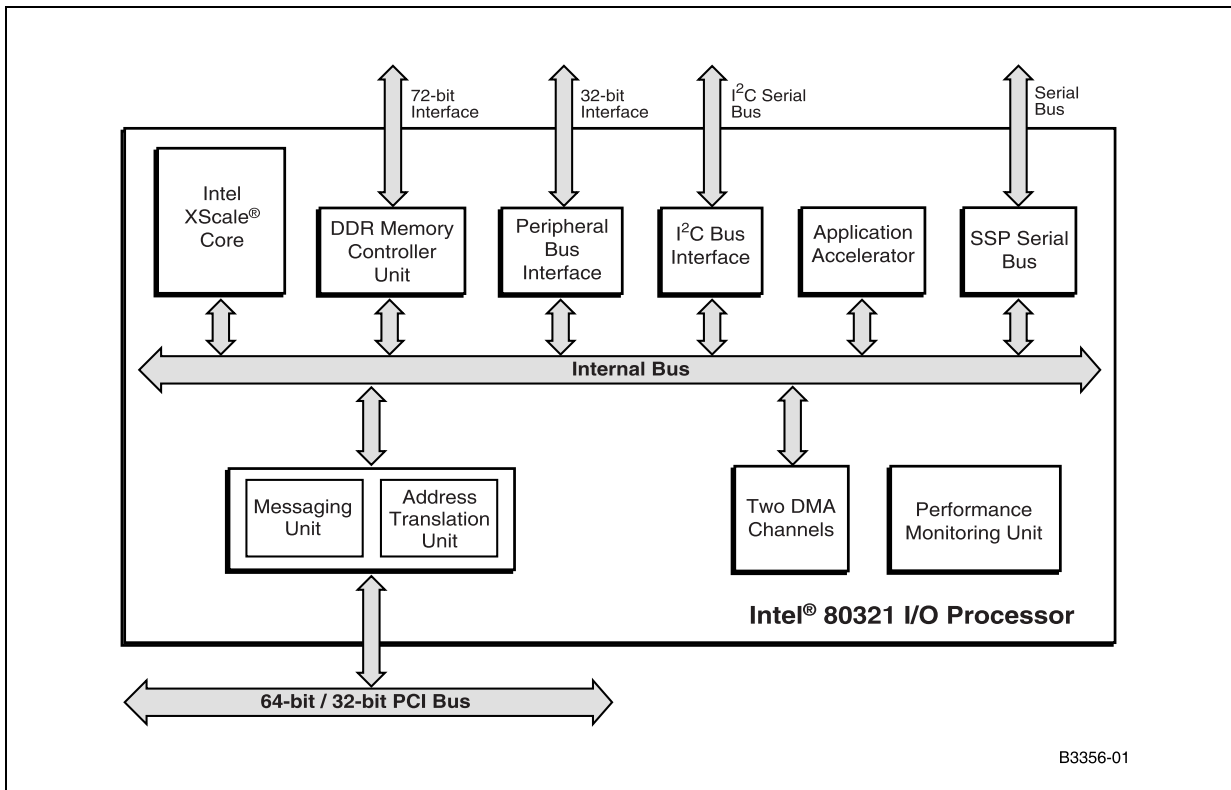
72-bit Interface

32-bit Interface

$I^2C$ Serial Bus

Serial Bus

Intel XScale® Core

DDR Memory Controller Unit

Peripheral Bus Interface

$I^2C$ Bus Interface

Application Accelerator

SSP Serial Bus

Internal Bus

Messaging Unit

Address Translation Unit

Two DMA Channels

Performance Monitoring Unit

Intel® 80321 I/O Processor

64-bit / 32-bit PCI Bus

B3356-01